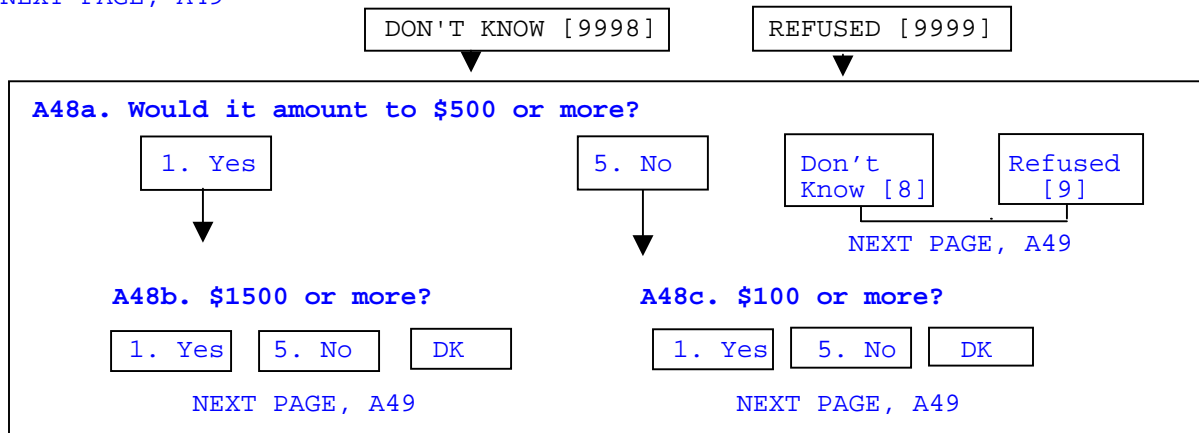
NEXT PAGE, A49

DON'T KNOW [9998]

REFUSED [9999]

A48a. Would it amount to $500 or more?

1. Yes

5. No

Don’t Know [8]

Refused [9]

NEXT PAGE, A49

A48b. $1500 or more?

1. Yes

5. No

DK

NEXT PAGE, A49

A48c. $100 or more?

1. Yes

5. No

DK

NEXT PAGE, A49